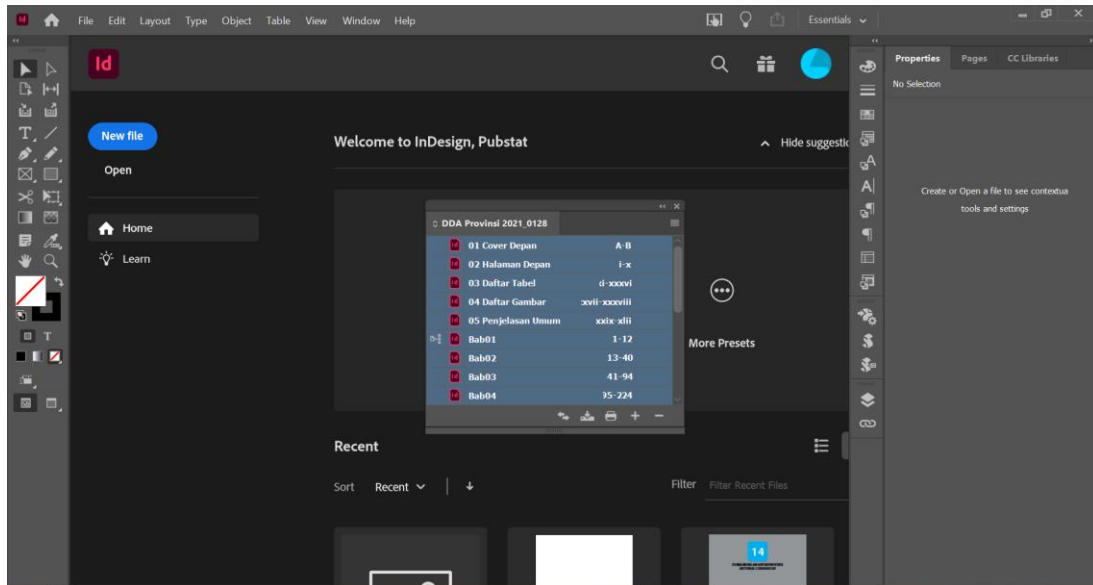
File Edit Layout Type Object Table View Window Help

Essentials

Id

New file

Open

Home

Learn

Welcome to InDesign, Pubstat

Hide suggestio

DDA Provinsi 2021_0128

| | |
|---|---|
| 01 Cover Depan | A-B |
| 02 Halaman Depan | i-x |
| 03 Daftar Tabel | d-xxxvi |
| 04 Daftar Gambar | xxvii-xxxviii |
| 05 Penjelasan Umum | xxix-xlii |
| Bab01 | 1-12 |
| Bab02 | 13-40 |
| Bab03 | 41-94 |
| Bab04 | )5-224 |

More Presets

Recent

Sort Recent

Filter Filter Recent Files

14

Properties Pages CC Libraries

No Selection

Create or Open a file to see contextua tools and settings